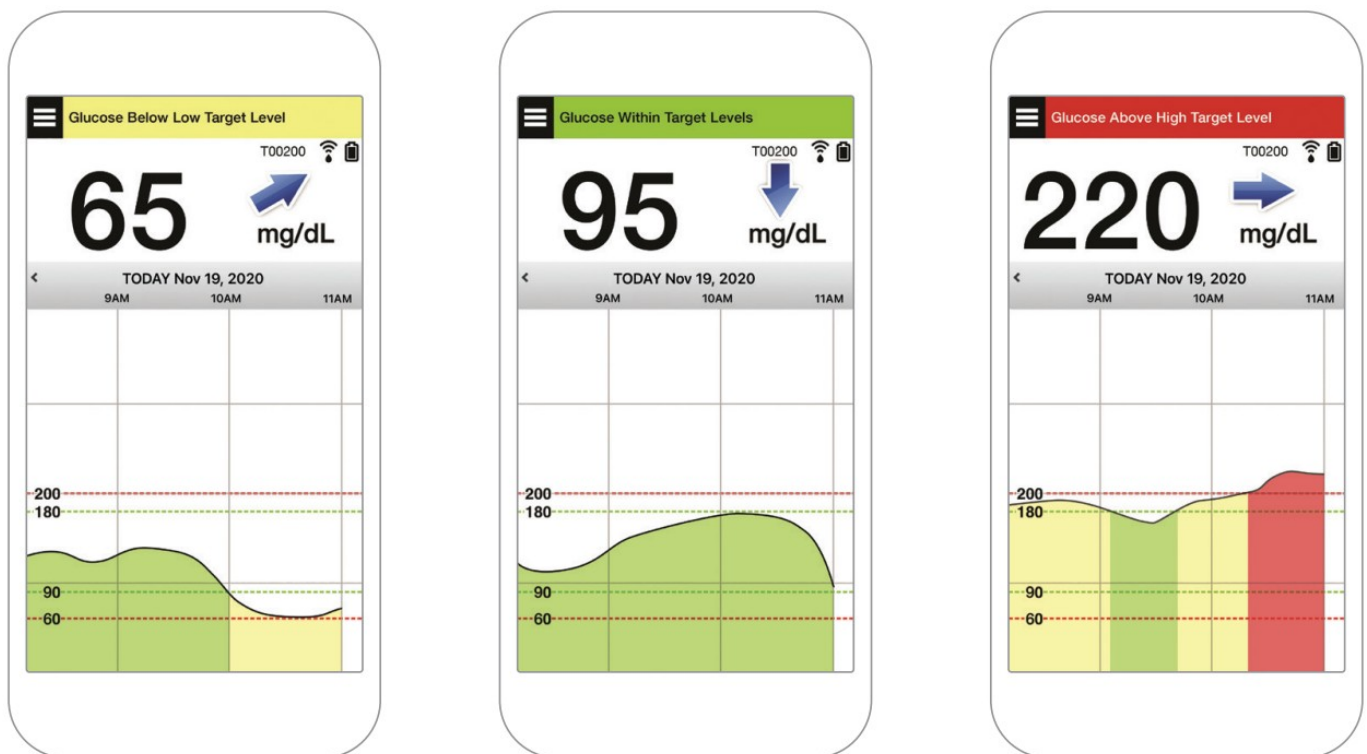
Glucose Below Low Target Level

T00200

65

mg/dL

TODAY Nov 19, 2020

9AM 10AM 11AM

200
180
90
60

Glucose Within Target Levels

T00200

95

mg/dL

TODAY Nov 19, 2020

9AM 10AM 11AM

200
180
90
60

Glucose Above High Target Level

T00200

220

mg/dL

TODAY Nov 19, 2020

9AM 10AM 11AM

200
180
90
60